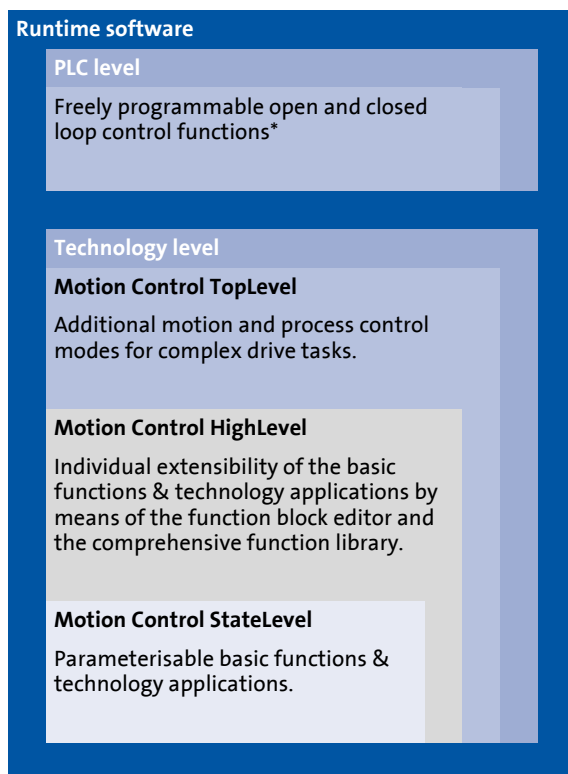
Runtime software

PLC level

Freely programmable open and closed loop control functions*

Technology level

Motion Control TopLevel

Additional motion and process control modes for complex drive tasks.

Motion Control HighLevel

Individual extensibility of the basic functions & technology applications by means of the function block editor and the comprehensive function library.

Motion Control StateLevel

Parameterisable basic functions & technology applications.